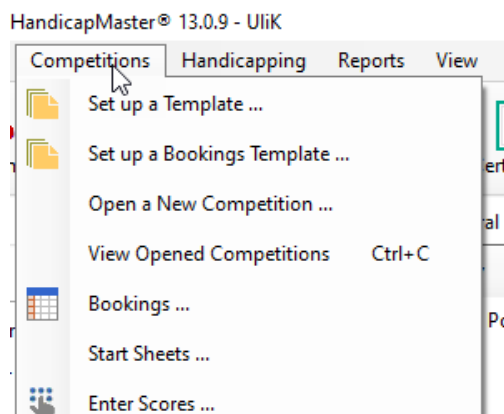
HandicapMaster® 13.0.9 - UliK

Competitions Handicapping Reports View

Set up a Template ...

Set up a Bookings Template ...

Open a New Competition ...

View Opened Competitions Ctrl+C

Bookings ...

Start Sheets ...

Enter Scores ...